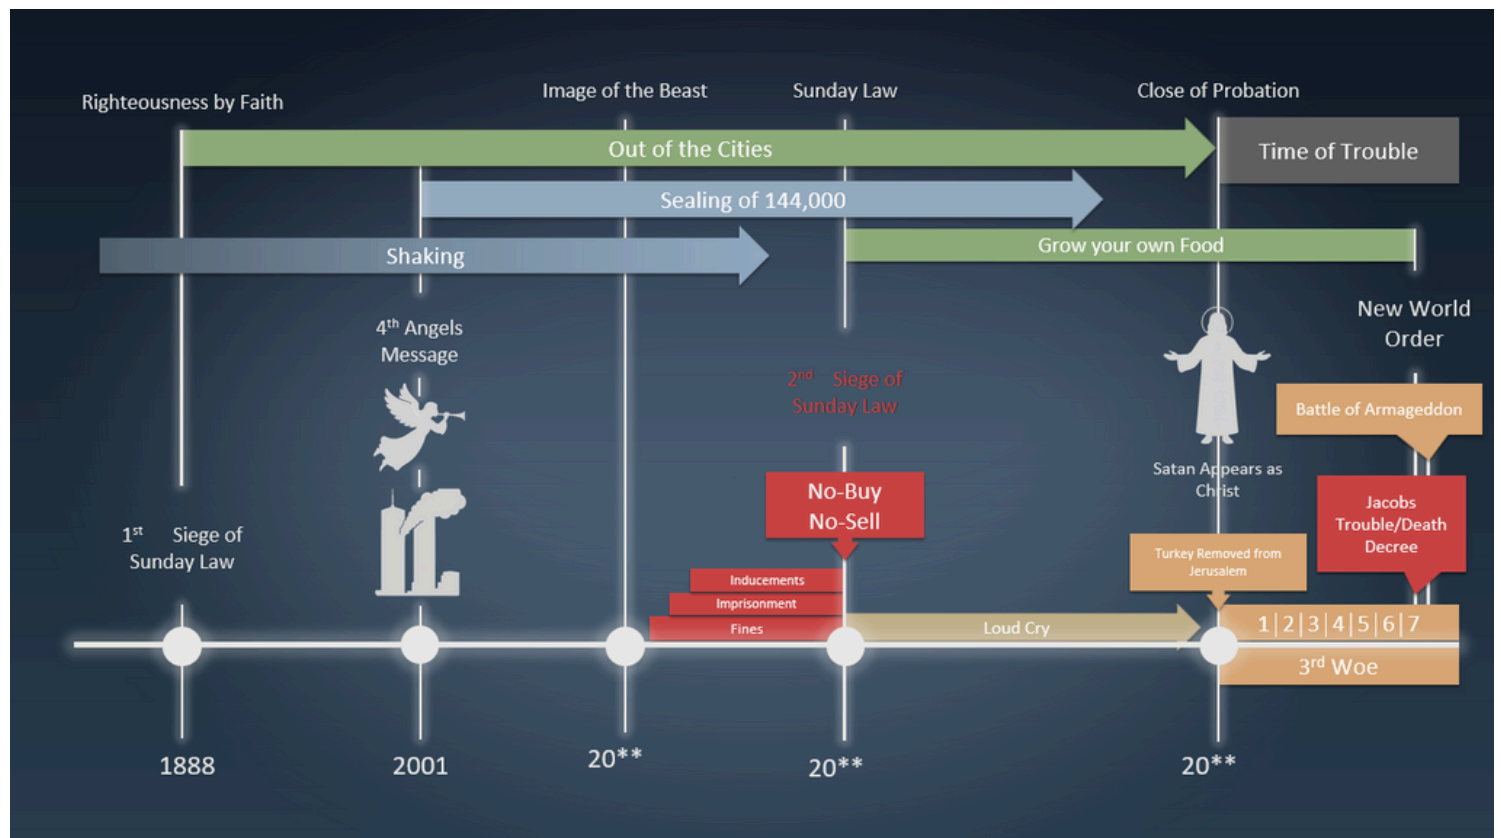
Righteousness by Faith

Image of the Beast

Sunday Law

Close of Probation

Out of the Cities

Time of Trouble

Sealing of 144,000

Shaking

Grow your own Food

$4^{th}$ Angels Message

New World Order

$2^{nd}$ Siege of Sunday Law

Battle of Armageddon

Satan Appears as Christ

$1^{st}$ Siege of Sunday Law

No-Buy No-Sell

Jacobs Trouble/Death Decree

Turkey Removed from Jerusalem

Inducements

Imprisonment

Fines

Loud Cry

1 | 2 | 3 | 4 | 5 | 6 | 7

$3^{rd}$ Woe

1888

2001

20**

20**

20**